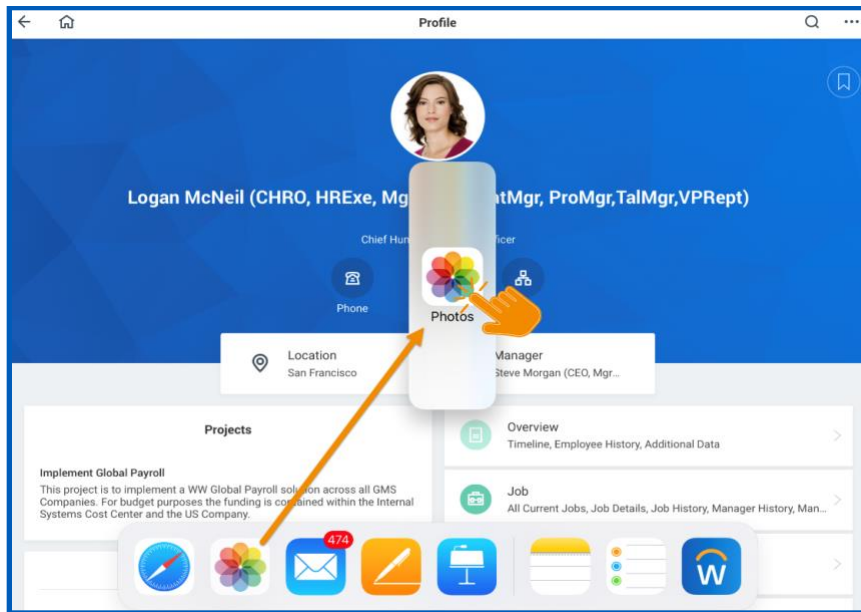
Profile

Logan McNeil (CHRO, HRExe, Mg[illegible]atMgr, ProMgr,TalMgr,VPRept)

Chief Hu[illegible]ficer

Phone

Photos

Location
San Francisco

Manager
Steve Morgan (CEO, Mgr...

Projects

Implement Global Payroll
This project is to implement a WW Global Payroll solu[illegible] across all GMS Companies. For budget purposes the funding is co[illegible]ined within the Internal Systems Cost Center and the US Company.

Overview
Timeline, Employee History, Additional Data

Job
All Current Jobs, Job Details, Job History, Manager History, Man...

474